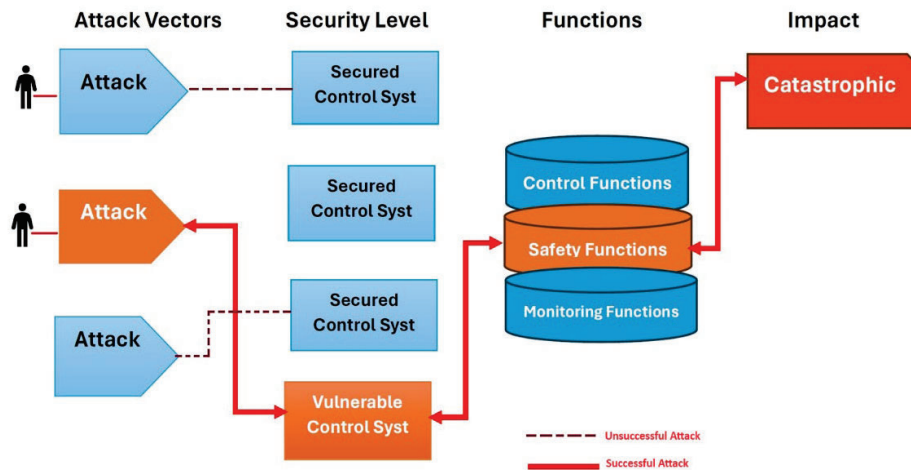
Attack Vectors

Security Level

Functions

Impact

Attack

Secured Control Syst

Catastrophic

Control Functions

Attack

Secured Control Syst

Safety Functions

Secured Control Syst

Monitoring Functions

Attack

Vulnerable Control Syst

Unsuccessful Attack

Successful Attack